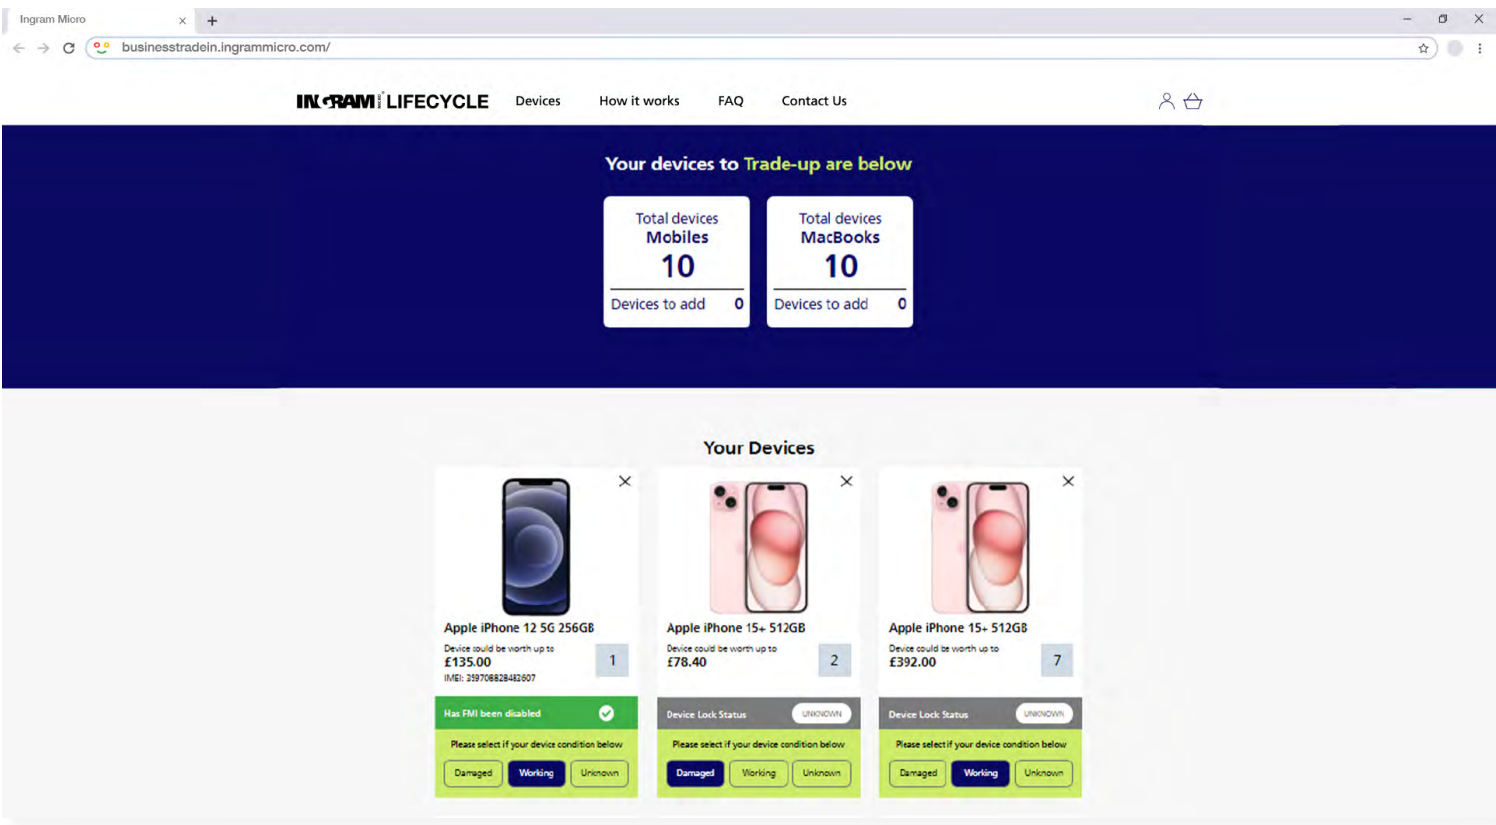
Ingram Micro ×
+
businesstradein.ingrammicro.com/

INGRAM LIFECYCLE Devices How it works FAQ Contact Us

Your devices to Trade-up are below

Total devices
Mobiles
10
Devices to add 0

Total devices
MacBooks
10
Devices to add 0

Your Devices

Apple iPhone 12 5G 256GB
Device could be worth up to
£135.00
IMEI: 359708828483607
1
Has FMI been disabled
Please select if your device condition below
Damaged Working Unknown

Apple iPhone 15+ 512GB
Device could be worth up to
£78.40
2
Device Lock Status UNKNOWN
Please select if your device condition below
Damaged Working Unknown

Apple iPhone 15+ 512GB
Device could be worth up to
£392.00
7
Device Lock Status UNKNOWN
Please select if your device condition below
Damaged Working Unknown